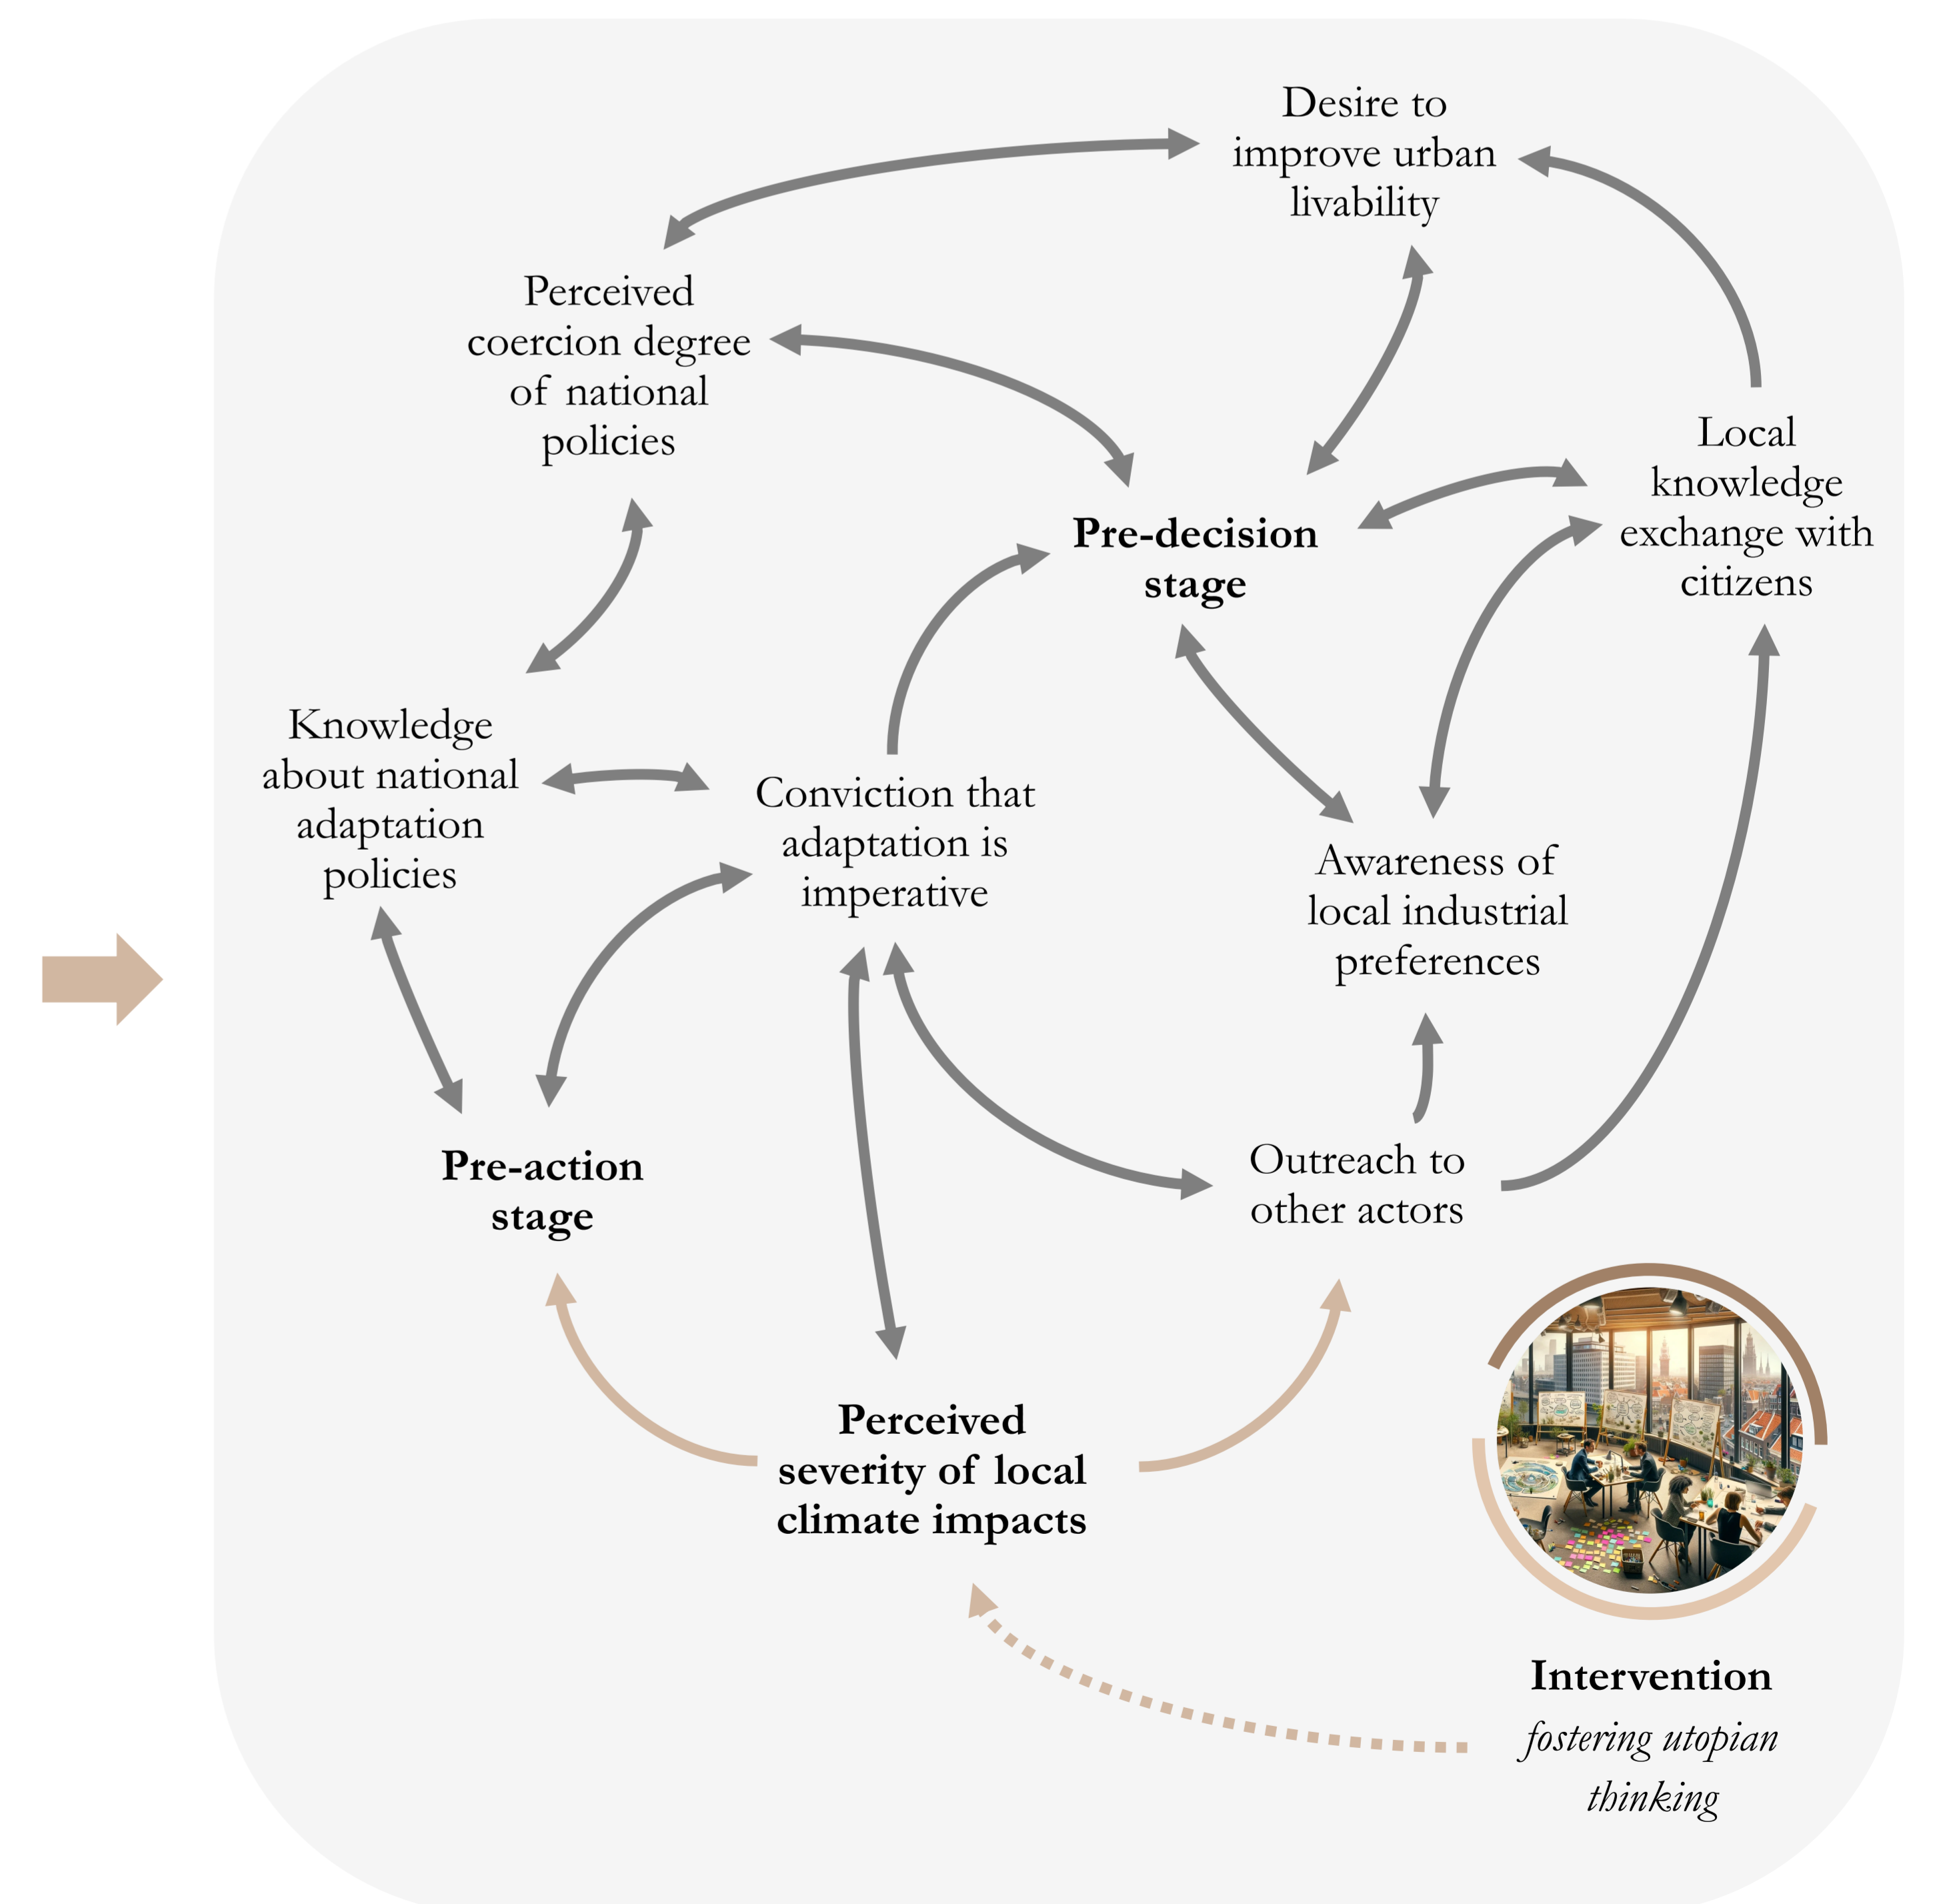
Desire to improve urban livability

Perceived coercion degree of national policies

Local knowledge exchange with citizens

Pre-decision stage

Knowledge about national adaptation policies

Conviction that adaptation is imperative

Awareness of local industrial preferences

Pre-action stage

Outreach to other actors

Perceived severity of local climate impacts

Intervention
*fostering utopian thinking*